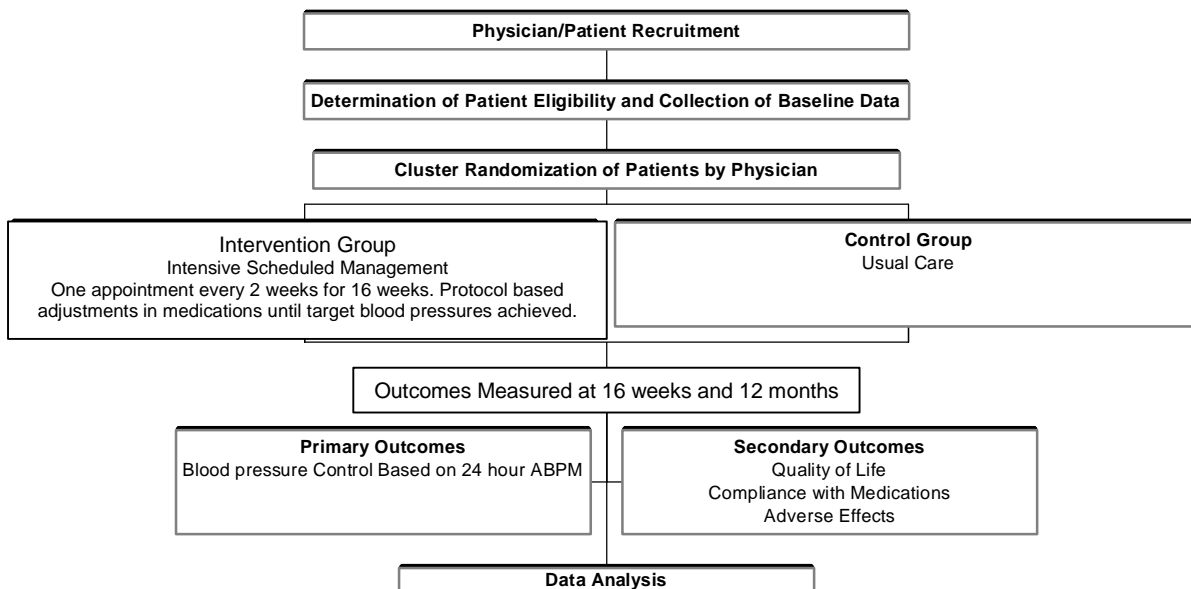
Physician/Patient Recruitment

Determination of Patient Eligibility and Collection of Baseline Data

Cluster Randomization of Patients by Physician

Intervention Group
Intensive Scheduled Management
One appointment every 2 weeks for 16 weeks. Protocol based adjustments in medications until target blood pressures achieved.

Control Group
Usual Care

Outcomes Measured at 16 weeks and 12 months

Primary Outcomes
Blood pressure Control Based on 24 hour ABPM

Secondary Outcomes
Quality of Life
Compliance with Medications
Adverse Effects

Data Analysis